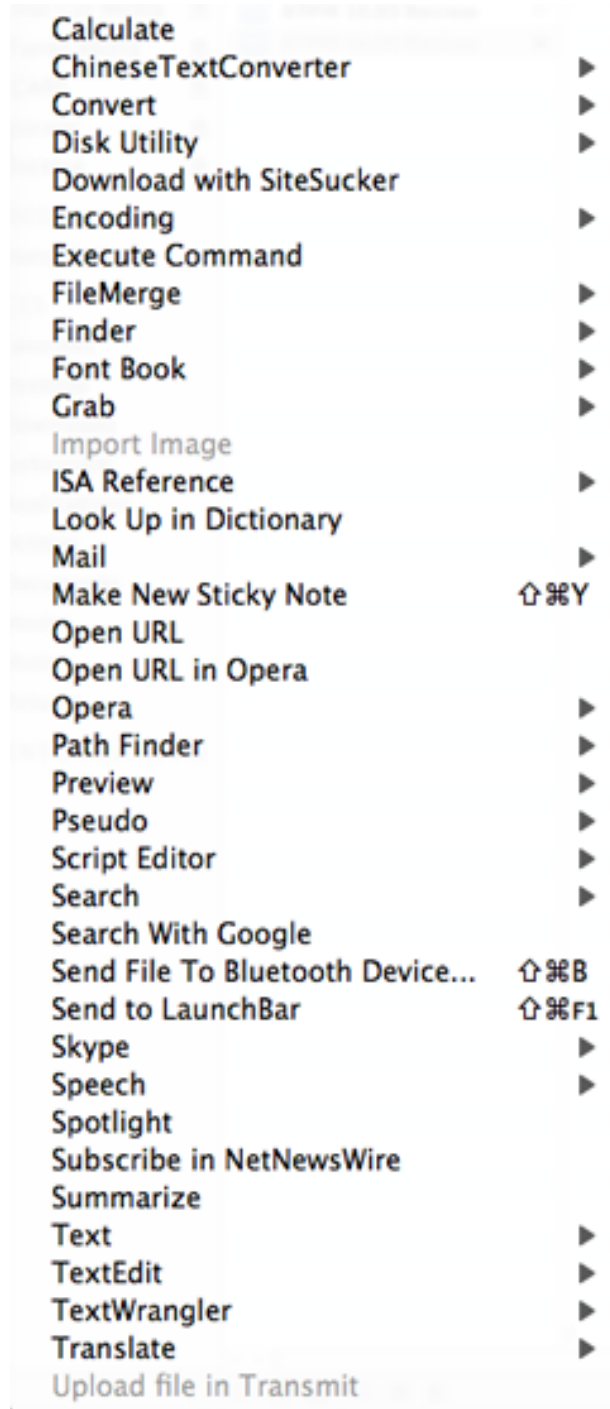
Calculate
ChineseTextConverter ▶
Convert ▶
Disk Utility ▶
Download with SiteSucker
Encoding ▶
Execute Command
FileMerge ▶
Finder ▶
Font Book ▶
Grab ▶
Import Image
ISA Reference ▶
Look Up in Dictionary
Mail ▶
Make New Sticky Note ⇧⌘Y
Open URL
Open URL in Opera
Opera ▶
Path Finder ▶
Preview ▶
Pseudo ▶
Script Editor ▶
Search ▶
Search With Google
Send File To Bluetooth Device... ⇧⌘B
Send to LaunchBar ⇧⌘F1
Skype ▶
Speech ▶
Spotlight
Subscribe in NetNewsWire
Summarize
Text ▶
TextEdit ▶
TextWrangler ▶
Translate ▶
Upload file in Transmit